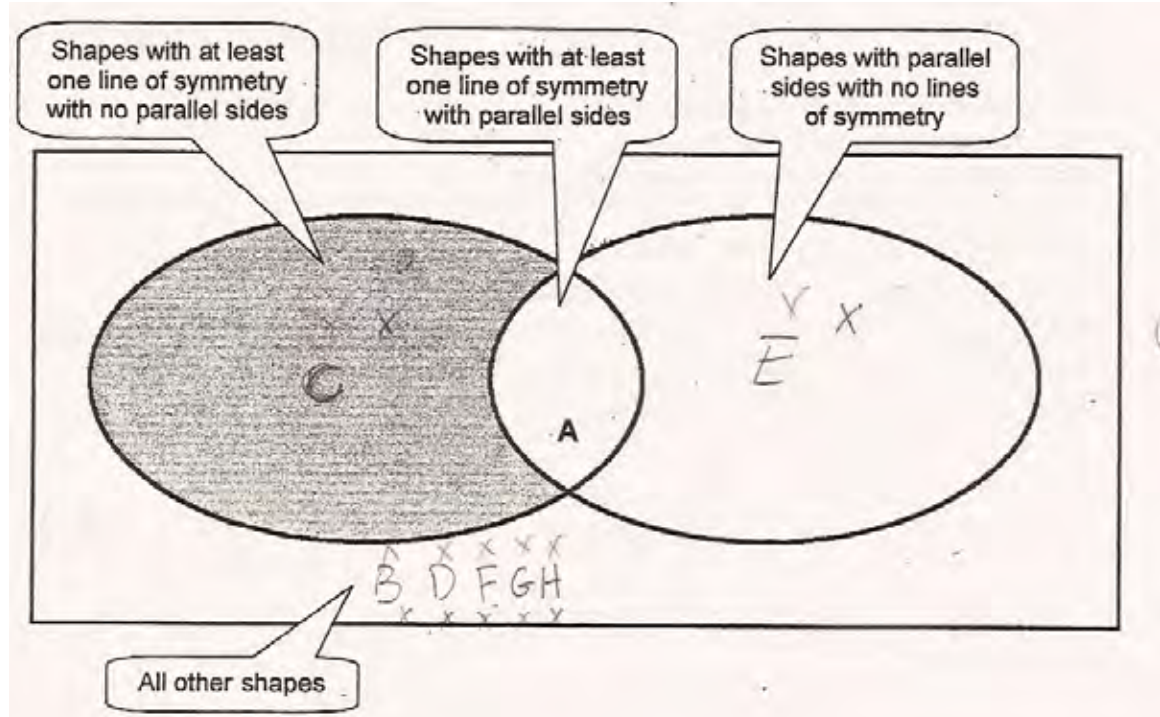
Shapes with at least one line of symmetry with no parallel sides

Shapes with at least one line of symmetry with parallel sides

Shapes with parallel sides with no lines of symmetry

x x

C

A

x x

E

x x x x x

B D F G H

x x x x x

All other shapes